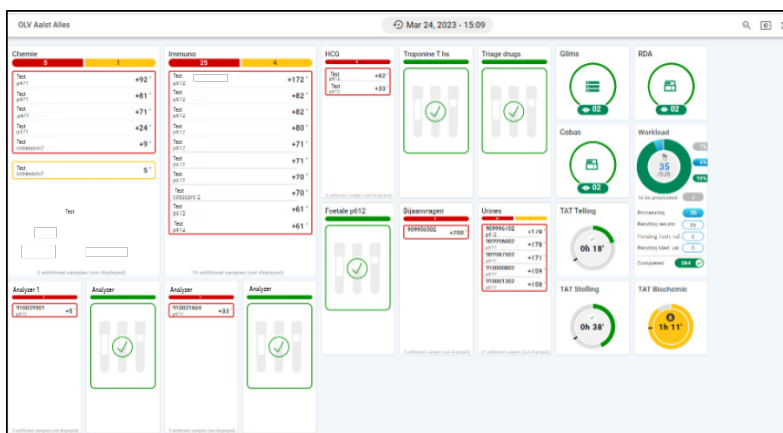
OLV Aalst Alles

Mar 24, 2023 - 15:09

Chemie
5 | 1

| Test p471 | +92' |
|---|---|
| Test p471 | +81' |
| Test p471 | +71' |
| Test p471 | +24' |
| Test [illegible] | +9' |

| Test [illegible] | 5' |
|---|---|

Test

0 additional samples (not displayed)

Immuno
25 | 4

| Test p612 | +172' |
|---|---|
| Test p612 | +82' |
| Test p612 | +82' |
| Test p612 | +80' |
| Test p612 | +71' |
| Test p612 | +71' |
| Test p617 | +70' |
| Test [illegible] 2 | +70' |
| Test p612 | +61' |
| Test p614 | +61' |

15 additional samples (not displayed)

HCG

| Test p612 | +62' |
|---|---|
| Test p612 | +33 |

0 additional samples (not displayed)

Troponine T hs

Triage drugs

Glims
02

RDA
02

Cobas
02

Workload
35
/536

To be processed
Processing 30
Pending results 25
Pending tech. val. 0
Pending med. val. 0
Completed 394

Foetale p612

Bijaanvragen

| 909996502 | +700' |
|---|---|

Urines

| 909996102 p612 | +178' |
|---|---|
| 909996802 p617 | +176' |
| 909987907 p617 | +171' |
| 910000802 p617 | +159 |
| 910001302 p617 | +158 |

TAT Telling
0h 18'

TAT Stolling
0h 38'

TAT Biochemie
1h 11'

Analyzer 1

| 910039901 p612 | +5 |
|---|---|

0 additional samples (not displayed)

Analyzer

Analyzer

| 910031604 p612 | +33 |
|---|---|

0 additional samples (not displayed)

Analyzer

0 additional samples (not displayed)

0 additional samples (not displayed)